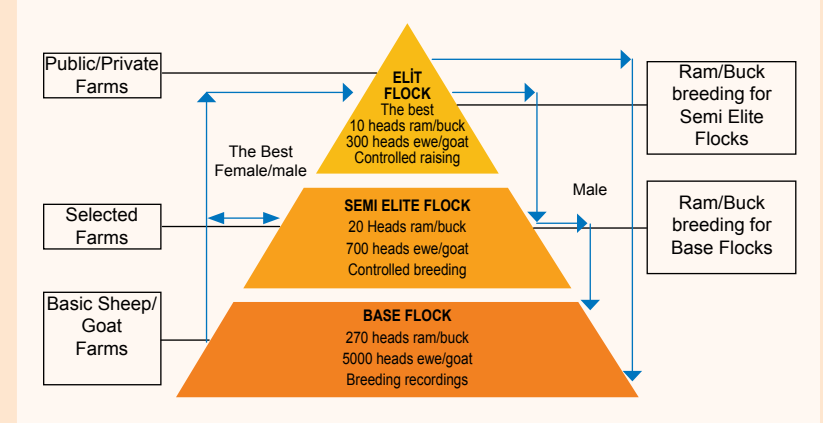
Public/Private Farms

Selected Farms

Basic Sheep/ Goat Farms

ELİT FLOCK
The best
10 heads ram/buck
300 heads ewe/goat
Controlled raising

The Best Female/male

SEMI ELITE FLOCK
20 Heads ram/buck
700 heads ewe/goat
Controlled breeding

Male

BASE FLOCK
270 heads ram/buck
5000 heads ewe/goat
Breeding recordings

Ram/Buck breeding for Semi Elite Flocks

Ram/Buck breeding for Base Flocks